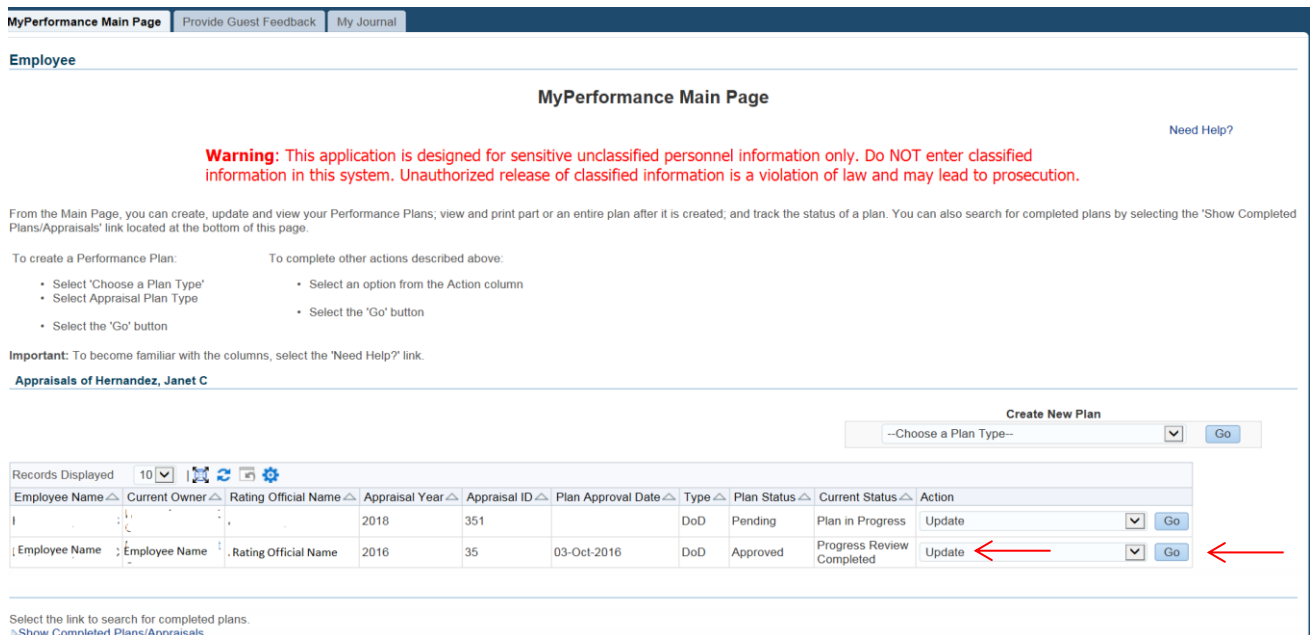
MyPerformance Main Page | Provide Guest Feedback | My Journal

Employee

MyPerformance Main Page

Need Help?

Warning: This application is designed for sensitive unclassified personnel information only. Do NOT enter classified information in this system. Unauthorized release of classified information is a violation of law and may lead to prosecution.

From the Main Page, you can create, update and view your Performance Plans; view and print part or an entire plan after it is created; and track the status of a plan. You can also search for completed plans by selecting the 'Show Completed Plans/Appraisals' link located at the bottom of this page.

To create a Performance Plan:

- Select 'Choose a Plan Type'
- Select Appraisal Plan Type
- Select the 'Go' button

To complete other actions described above:

- Select an option from the Action column
- Select the 'Go' button

Important: To become familiar with the columns, select the 'Need Help?' link.

Appraisals of Hernandez, Janet C

Create New Plan

--Choose a Plan Type-- Go

Records Displayed 10

| Employee Name | Current Owner | Rating Official Name | Appraisal Year | Appraisal ID | Plan Approval Date | Type | Plan Status | Current Status | Action |
|---|---|---|---|---|---|---|---|---|---|
| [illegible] | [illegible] | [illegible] | 2018 | 351 | | DoD | Pending | Plan in Progress | Update Go |
| Employee Name | Employee Name | Rating Official Name | 2016 | 35 | 03-Oct-2016 | DoD | Approved | Progress Review Completed | Update Go |

Select the link to search for completed plans.
Show Completed Plans/Appraisals